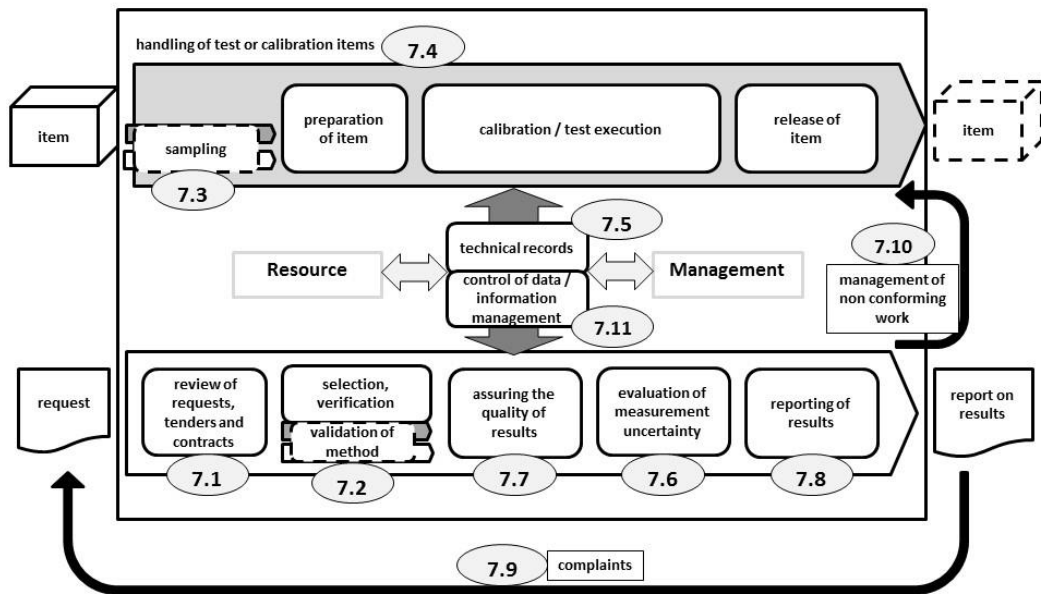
handling of test or calibration items 7.4

item

sampling

7.3

preparation of item

calibration / test execution

release of item

item

7.5

technical records

Resource

control of data / information management

Management

7.11

7.10

management of non conforming work

request

review of requests, tenders and contracts

7.1

selection, verification

validation of method

7.2

assuring the quality of results

7.7

evaluation of measurement uncertainty

7.6

reporting of results

7.8

report on results

7.9 complaints